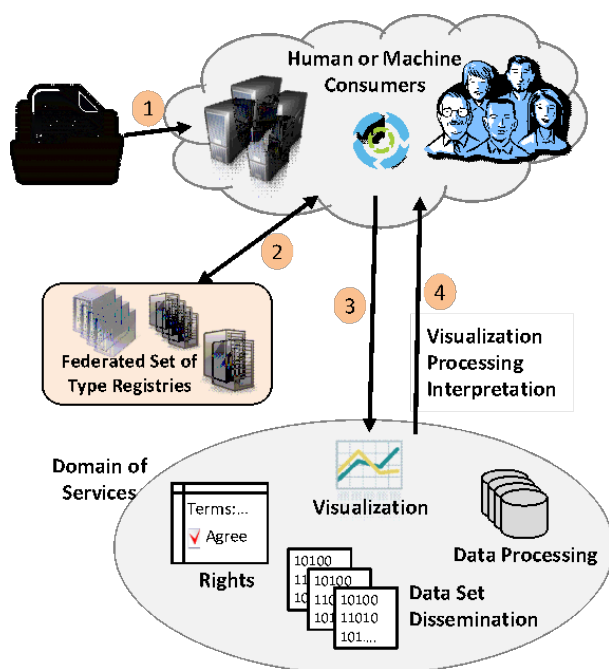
Human or Machine Consumers

1

2

3

4

Federated Set of Type Registries

Visualization Processing Interpretation

Domain of Services

Terms:...

Agree

Rights

Visualization

Data Processing

10100

11

10

10100

110

101

10100

11010

101....

Data Set Dissemination